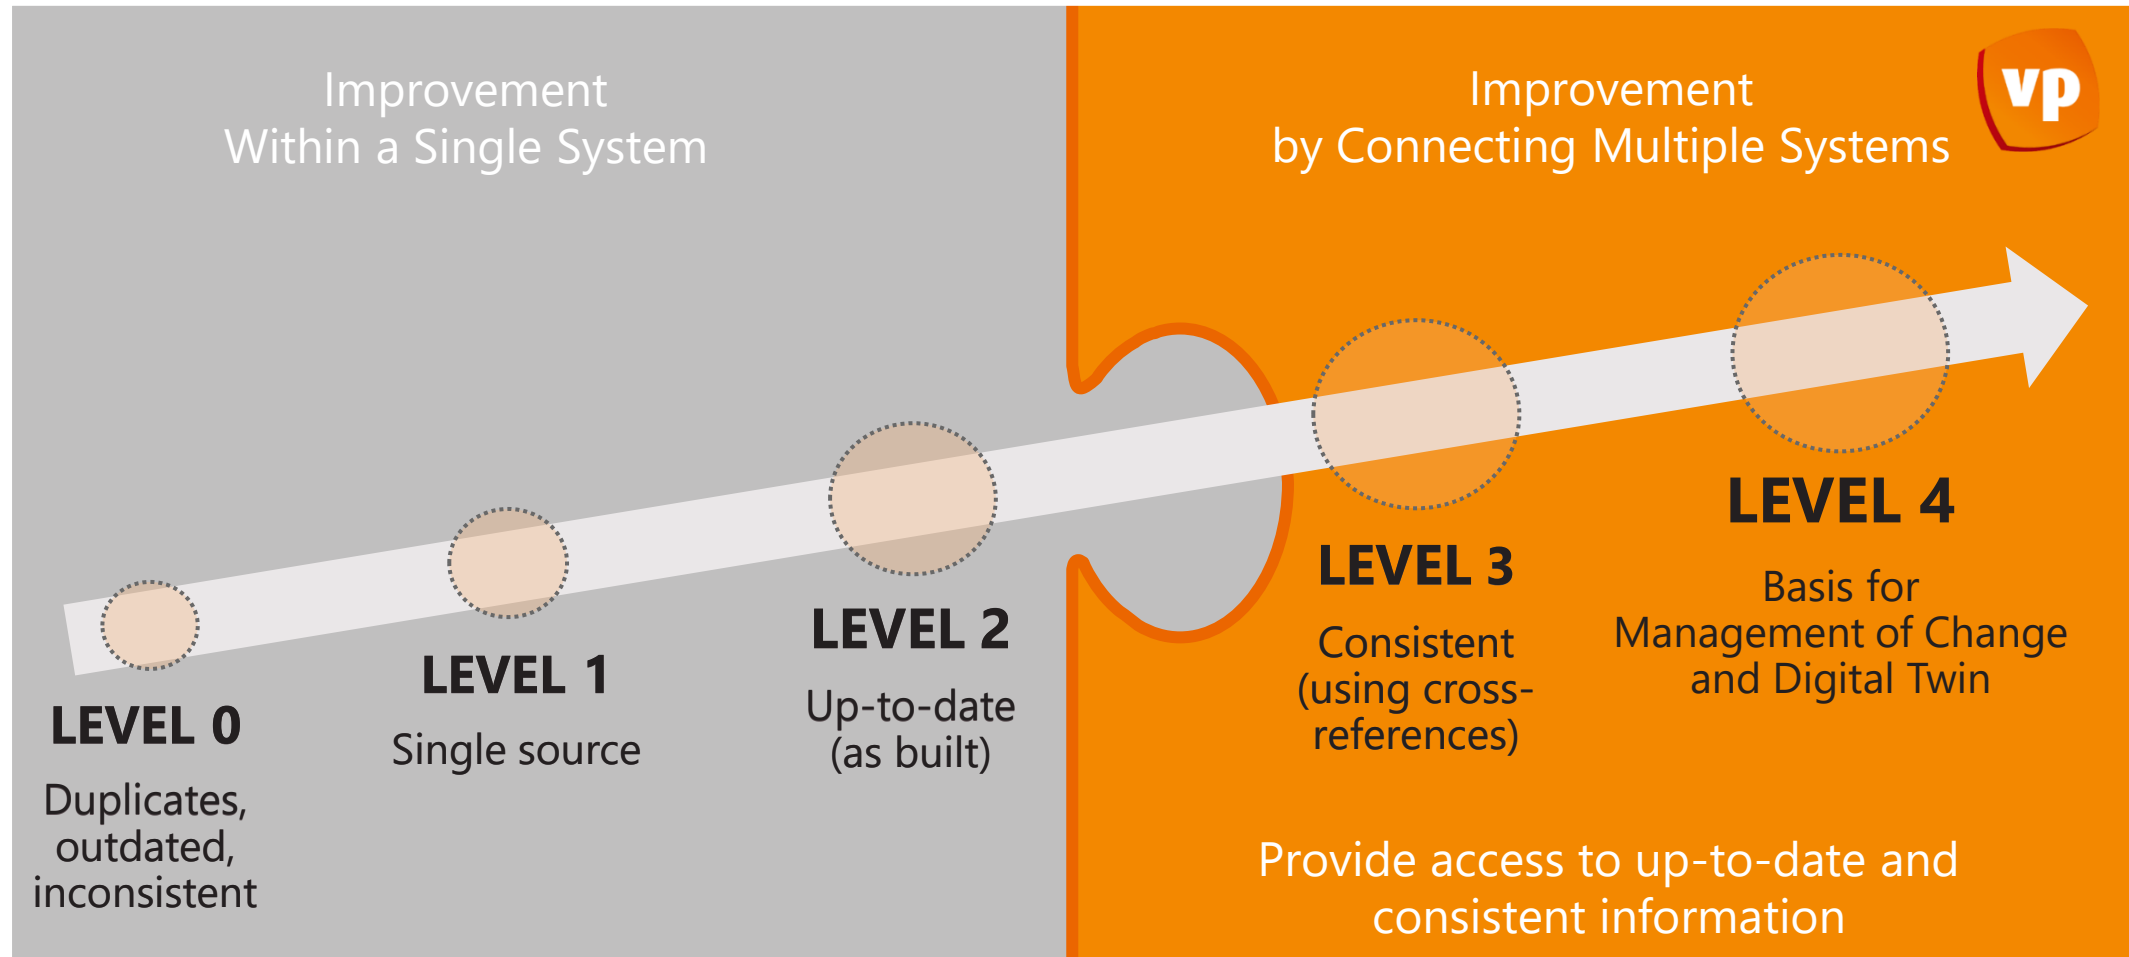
Improvement
Within a Single System

Improvement
by Connecting Multiple Systems

vp

LEVEL 0
Duplicates, outdated, inconsistent

LEVEL 1
Single source

LEVEL 2
Up-to-date (as built)

LEVEL 3
Consistent (using cross-references)

LEVEL 4
Basis for Management of Change and Digital Twin

Provide access to up-to-date and consistent information